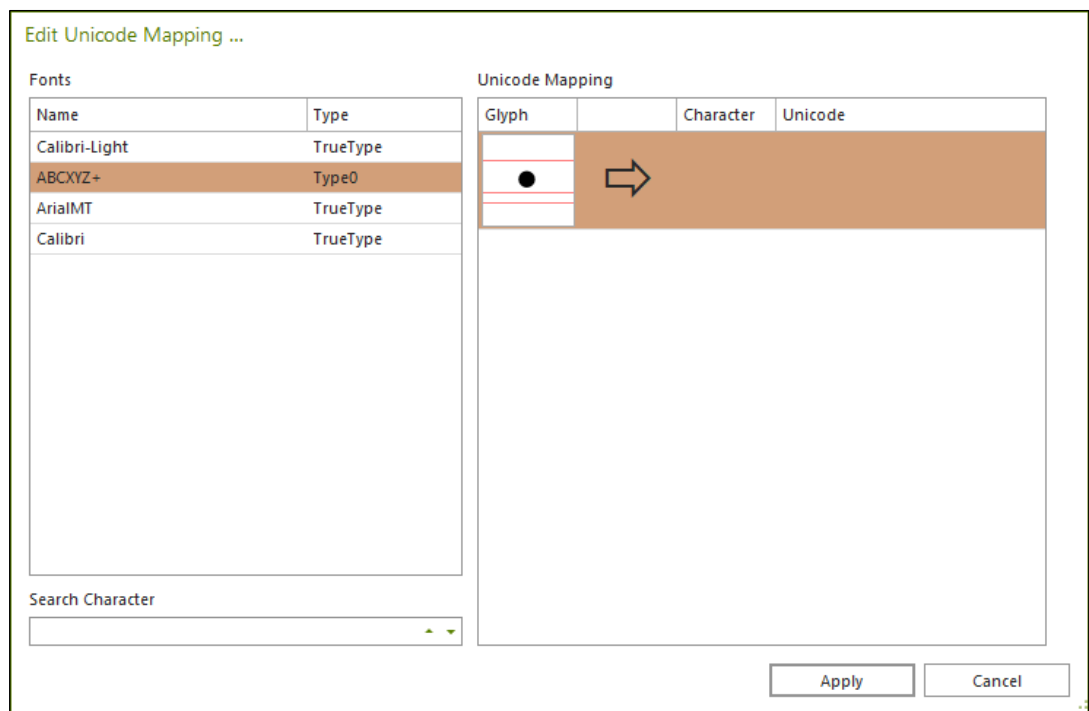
Edit Unicode Mapping ...

Fonts

| Name | Type |
|---|---|
| Calibri-Light | TrueType |
| ABCXYZ+ | Type0 |
| ArialMT | TrueType |
| Calibri | TrueType |

Search Character

Unicode Mapping

| Glyph | | Character | Unicode |
|---|---|---|---|
| ● | ⇨ | | |

Apply

Cancel